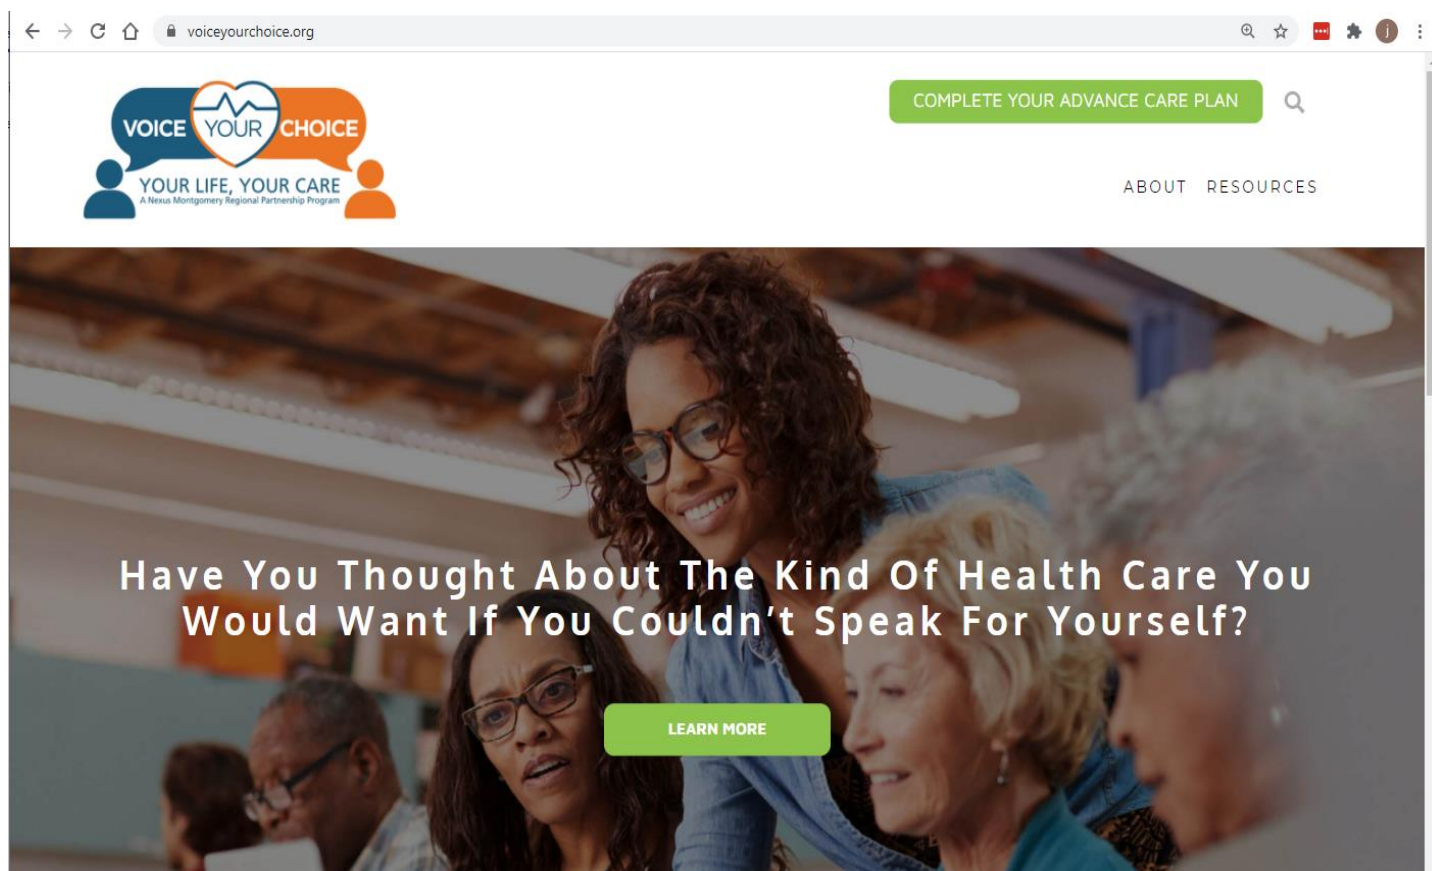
voiceyourchoice.org

VOICE YOUR CHOICE

YOUR LIFE, YOUR CARE

A Nexus Montgomery Regional Partnership Program

COMPLETE YOUR ADVANCE CARE PLAN

ABOUT RESOURCES

Have You Thought About The Kind Of Health Care You Would Want If You Couldn't Speak For Yourself?

LEARN MORE